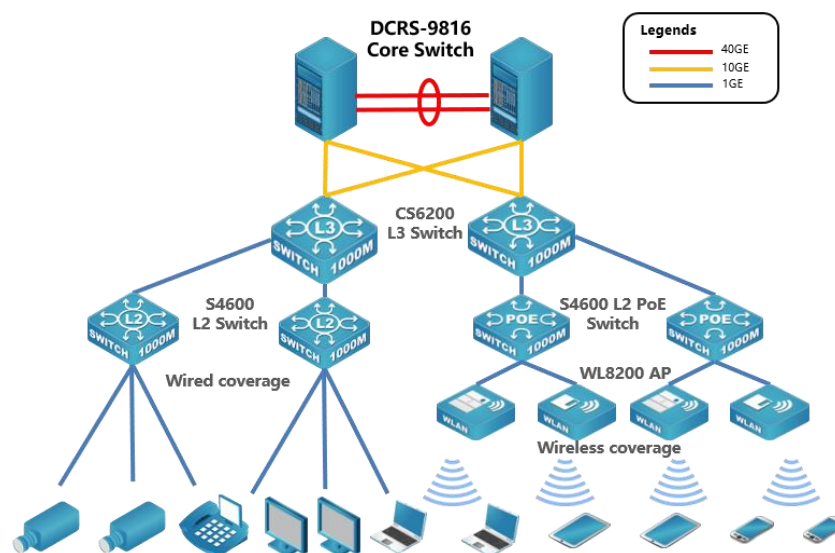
DCRS-9816
Core Switch

Legends
40GE
10GE
1GE

L3
SWITCH 1000M

CS6200
L3 Switch

L3
SWITCH 1000M

L2
SWITCH 1000M

S4600
L2 Switch

L2
SWITCH 1000M

POE
SWITCH 1000M

S4600 L2 PoE
Switch

POE
SWITCH 1000M

Wired coverage

WL8200 AP

WLAN
WLAN
WLAN
WLAN

Wireless coverage